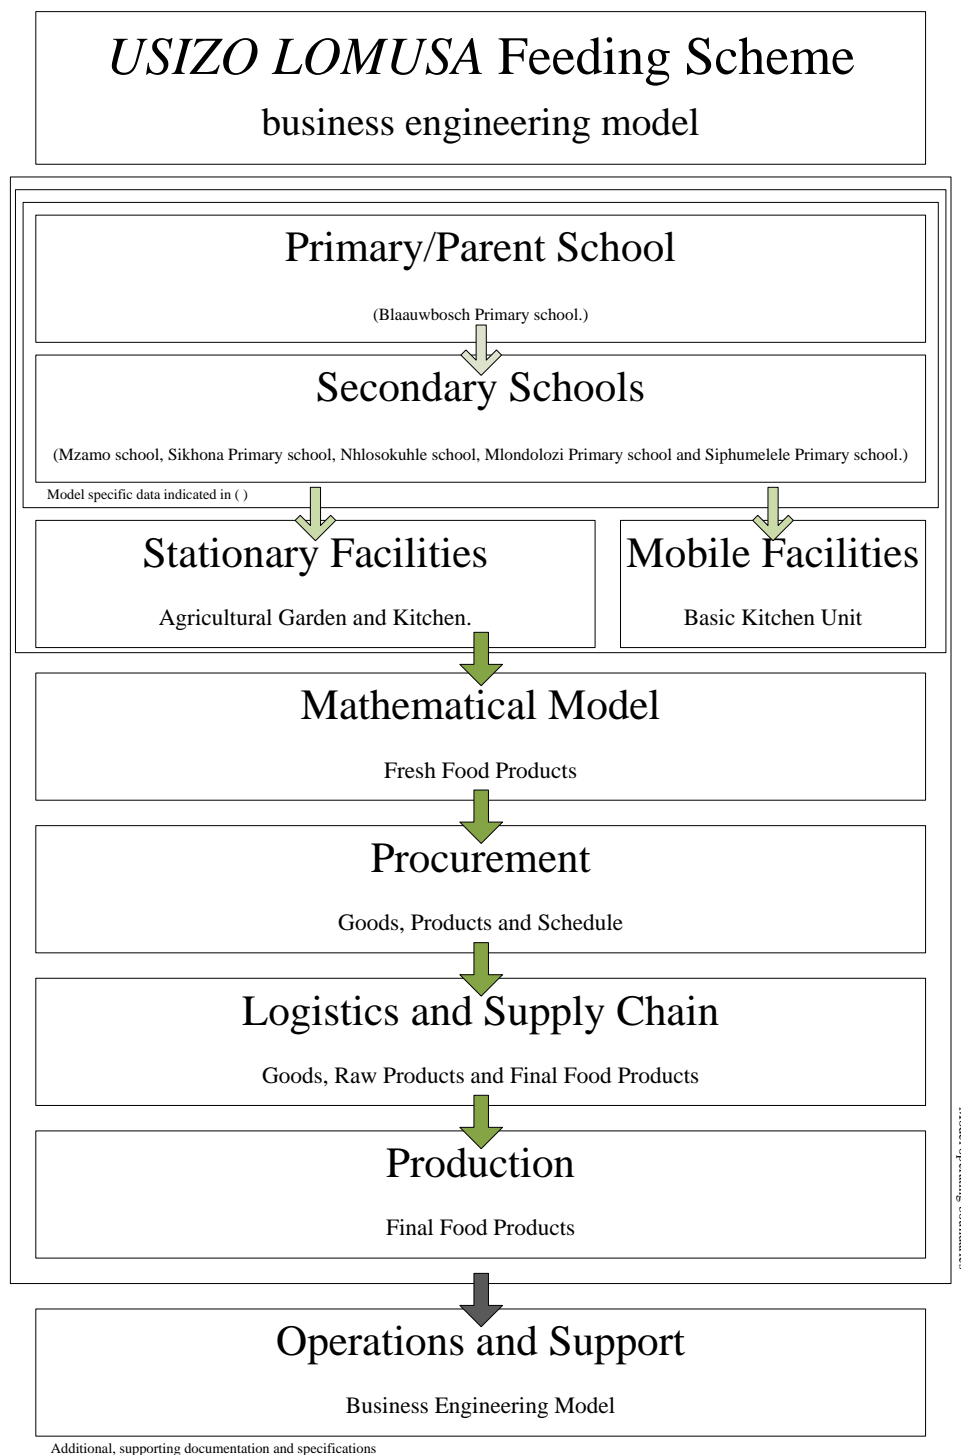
*USIZO LOMUSA* Feeding Scheme

business engineering model

Primary/Parent School

(Blaauwbosch Primary school.)

Secondary Schools

(Mzamo school, Sikhona Primary school, Nhlosokuhle school, Mlondolozi Primary school and Siphumelele Primary school.)

Model specific data indicated in ( )

Stationary Facilities

Agricultural Garden and Kitchen.

Mobile Facilities

Basic Kitchen Unit

Mathematical Model

Fresh Food Products

Procurement

Goods, Products and Schedule

Logistics and Supply Chain

Goods, Raw Products and Final Food Products

Production

Final Food Products

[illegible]

Operations and Support

Business Engineering Model

Additional, supporting documentation and specifications